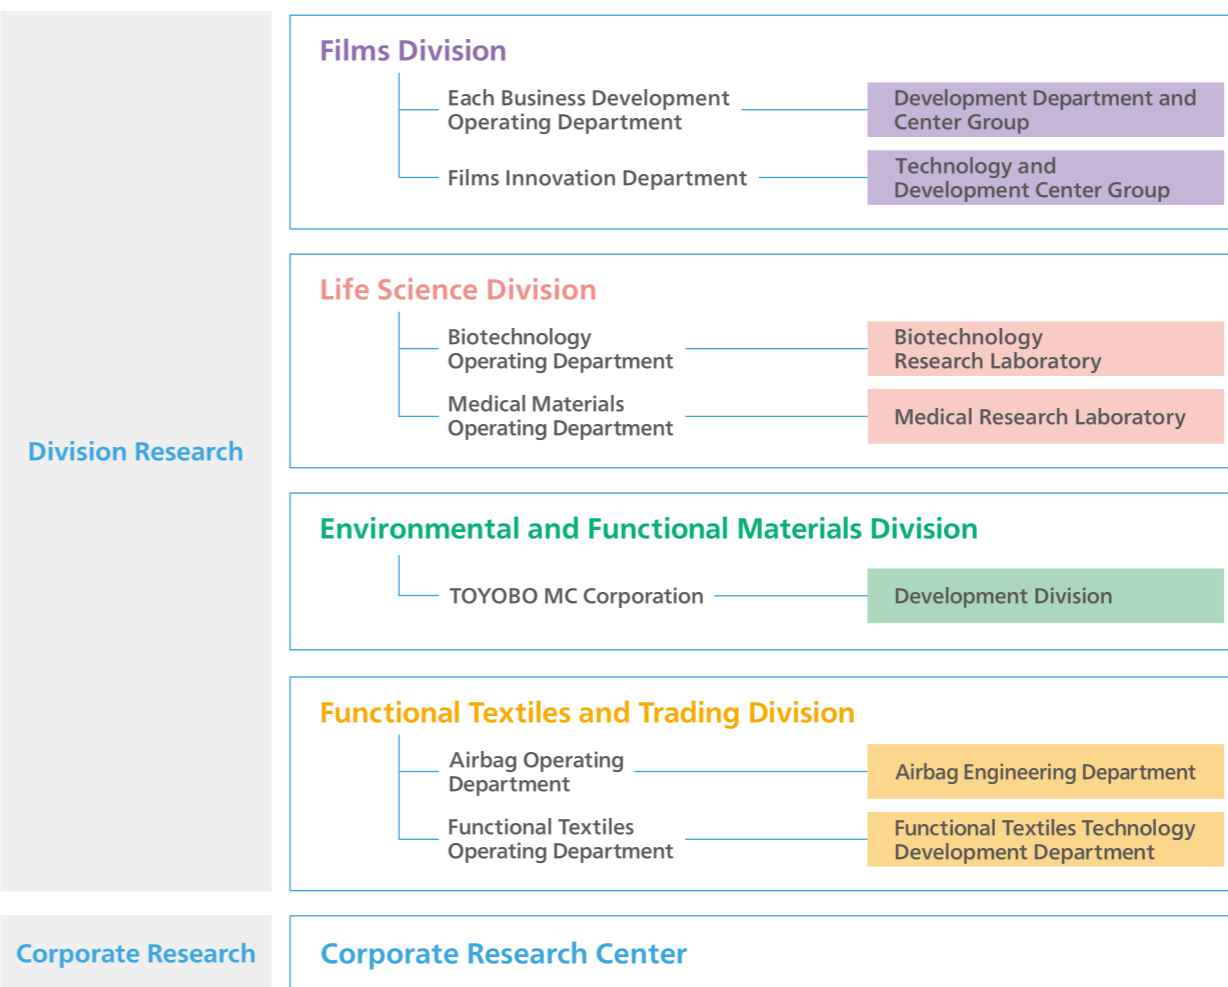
Division Research

Films Division

Each Business Development Operating Department

Development Department and Center Group

Films Innovation Department

Technology and Development Center Group

Life Science Division

Biotechnology Operating Department

Biotechnology Research Laboratory

Medical Materials Operating Department

Medical Research Laboratory

Environmental and Functional Materials Division

TOYOBO MC Corporation

Development Division

Functional Textiles and Trading Division

Airbag Operating Department

Airbag Engineering Department

Functional Textiles Operating Department

Functional Textiles Technology Development Department

Corporate Research

Corporate Research Center